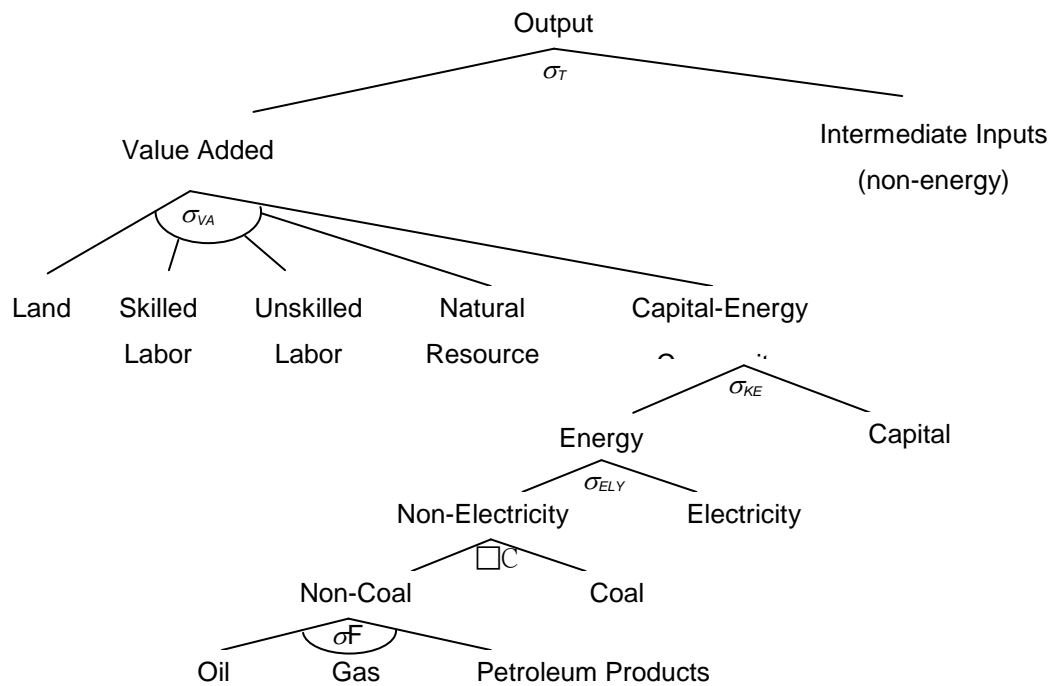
Output

$\sigma_T$

Value Added

Intermediate Inputs (non-energy)

$\sigma_{VA}$

Land

Skilled Labor

Unskilled Labor

Natural Resource

Capital-Energy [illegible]

$\sigma_{KE}$

Energy

Capital

$\sigma_{ELY}$

Non-Electricity

Electricity

□C

Non-Coal

Coal

$\sigma$F

Oil

Gas

Petroleum Products